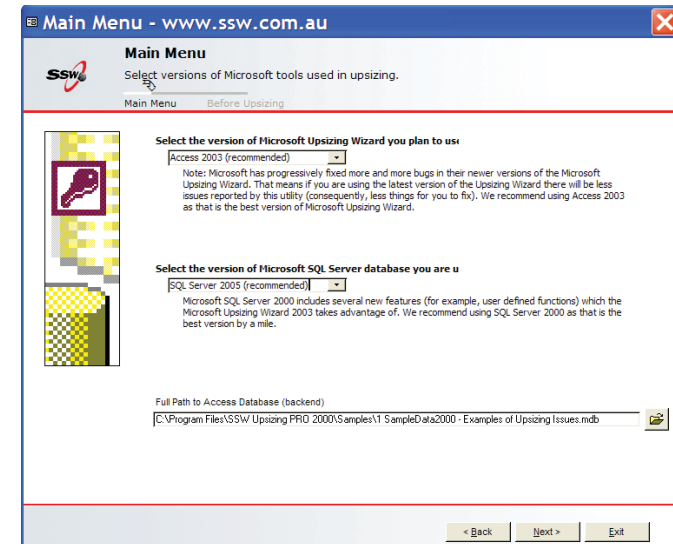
Main Menu - www.ssw.com.au

Main Menu

SSW

Select versions of Microsoft tools used in upsizing.

Main Menu Before Upsizing

Select the version of Microsoft Upsizing Wizard you plan to use

Access 2003 (recommended)

Note: Microsoft has progressively fixed more and more bugs in their newer versions of the Microsoft Upsizing Wizard. That means if you are using the latest version of the Upsizing Wizard there will be less issues reported by this utility (consequently, less things for you to fix). We recommend using Access 2003 as that is the best version of Microsoft Upsizing Wizard.

Select the version of Microsoft SQL Server database you are u

SQL Server 2005 (recommended)

Microsoft SQL Server 2000 includes several new features (for example, user defined functions) which the Microsoft Upsizing Wizard 2003 takes advantage of. We recommend using SQL Server 2000 as that is the best version by a mile.

Full Path to Access Database (backend)

C:\Program Files\SSW Upsizing PRO 2000\Samples\1 SampleData2000 - Examples of Upsizing Issues.mdb

< Back Next > Exit